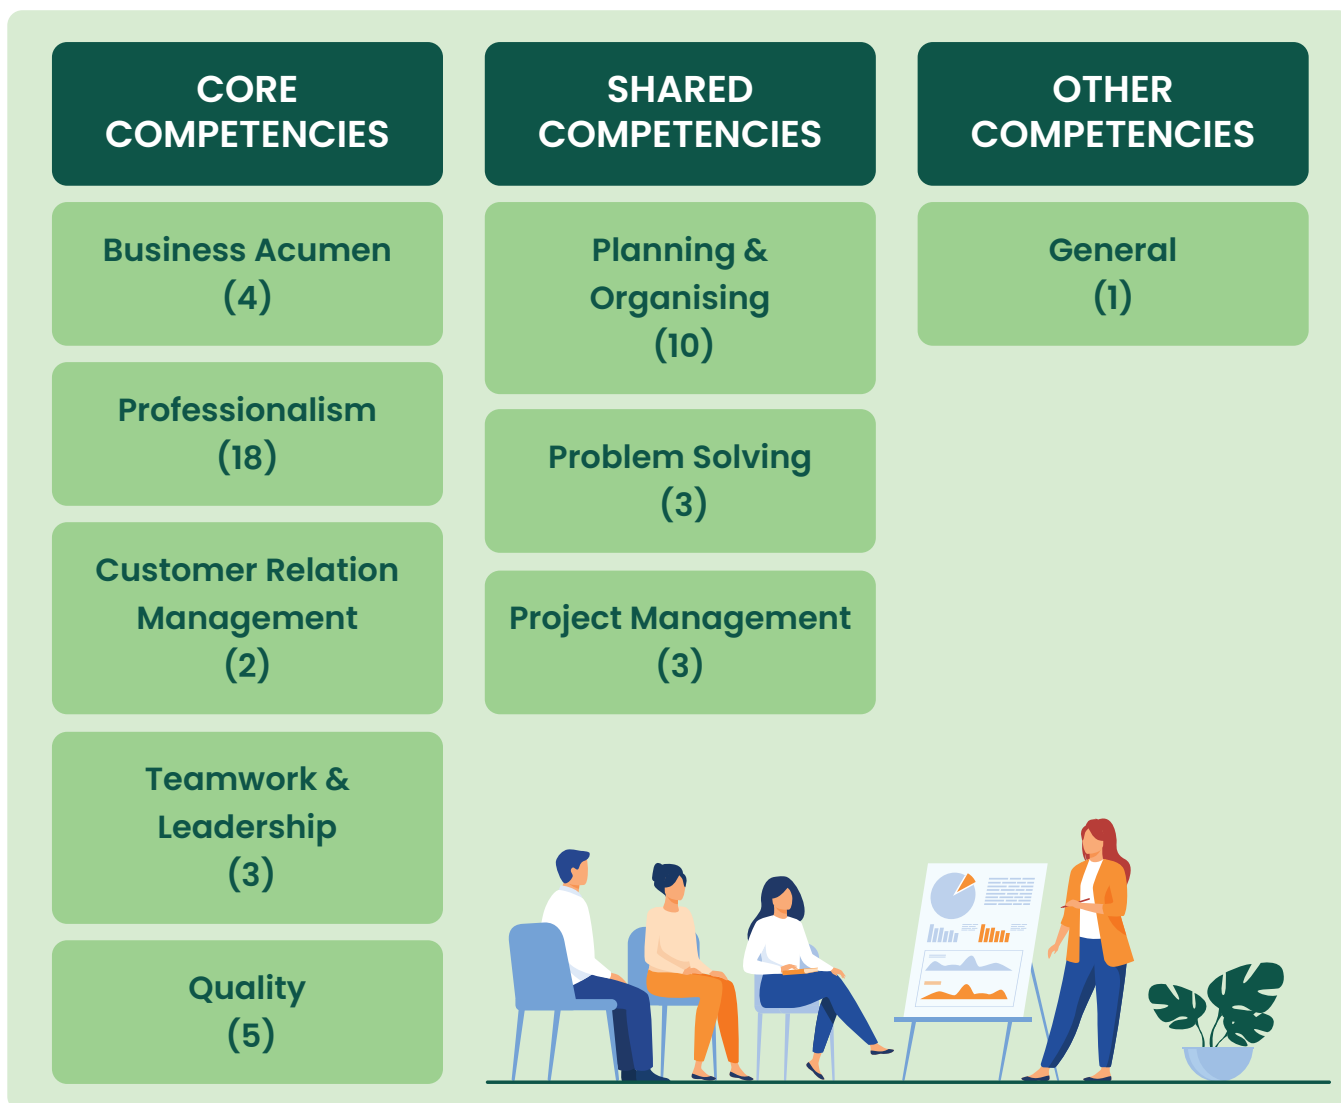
CORE COMPETENCIES

Business Acumen (4)

Professionalism (18)

Customer Relation Management (2)

Teamwork & Leadership (3)

Quality (5)

SHARED COMPETENCIES

Planning & Organising (10)

Problem Solving (3)

Project Management (3)

OTHER COMPETENCIES

General (1)